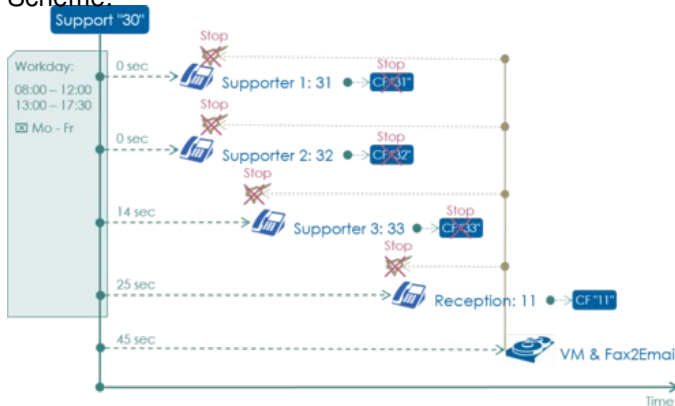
Scheme:

Support "30"

Workday:
08:00 – 12:00
13:00 – 17:30
☒ Mo - Fr

0 sec
Stop
Supporter 1: 31
Stop
CF"31"

0 sec
Stop
Supporter 2: 32
Stop
CF"32"

14 sec
Stop
Supporter 3: 33
Stop
CF"33"

25 sec
Stop
Reception: 11
CF"11"

45 sec
VM & Fax2Emai

Time